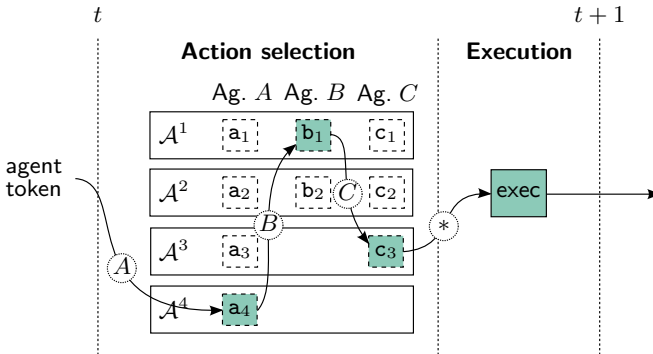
$t$

$t+1$

**Action selection**

**Execution**

Ag. $A$ Ag. $B$ Ag. $C$

$\mathcal{A}^1$ $\mathtt{a}_1$ $\mathtt{b}_1$ $\mathtt{c}_1$

agent token

$\mathcal{A}^2$ $\mathtt{a}_2$ $\mathtt{b}_2$ $C$ $\mathtt{c}_2$

$*$

exec

$B$

$\mathcal{A}^3$ $\mathtt{a}_3$ $\mathtt{c}_3$

$A$

$\mathcal{A}^4$ $\mathtt{a}_4$